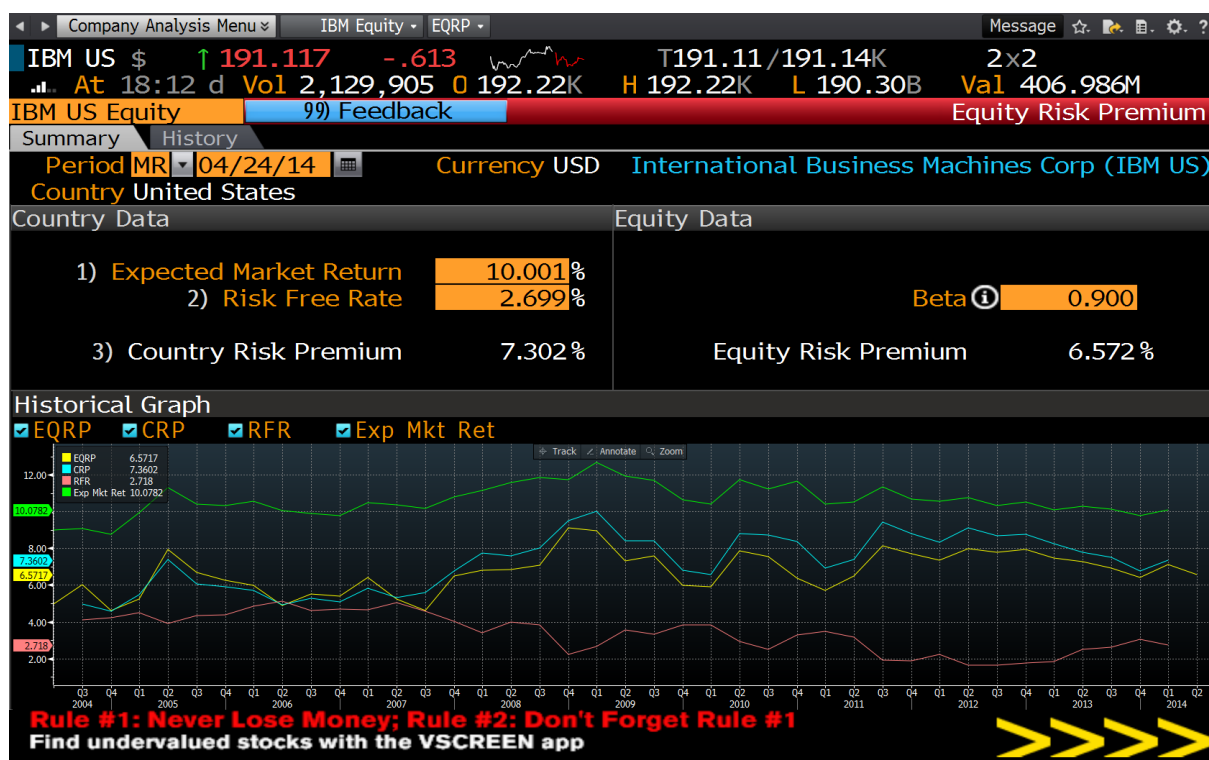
Company Analysis Menu IBM Equity EQRP Message

IBM US $ ↑ 191.117 -.613 T191.11/191.14K 2x2
At 18:12 d Vol 2,129,905 O 192.22K H 192.22K L 190.30B Val 406.986M

IBM US Equity 99) Feedback Equity Risk Premium

Summary History

Period MR 04/24/14 Currency USD International Business Machines Corp (IBM US)
Country United States

Country Data

1) Expected Market Return 10.001 %
2) Risk Free Rate 2.699 %

3) Country Risk Premium 7.302 %

Equity Data

Beta 0.900

Equity Risk Premium 6.572 %

Historical Graph

EQRP CRP RFR Exp Mkt Ret

Track Annotate Zoom

EQRP 6.5717
CRP 7.3602
RFR 2.718
Exp Mkt Ret 10.0782

12.00
10.0782
8.00
7.3602
6.5717
6.00
4.00
2.718
2.00

Q3 Q4 Q1 Q2 Q3 Q4 Q1 Q2 Q3 Q4 Q1 Q2 Q3 Q4 Q1 Q2 Q3 Q4 Q1 Q2 Q3 Q4 Q1 Q2 Q3 Q4 Q1 Q2 Q3 Q4 Q1 Q2 Q3 Q4 Q1 Q2 Q3 Q4 Q1 Q2
2004 2005 2006 2007 2008 2009 2010 2011 2012 2013 2014

Rule #1: Never Lose Money; Rule #2: Don't Forget Rule #1
Find undervalued stocks with the VSCREEN app